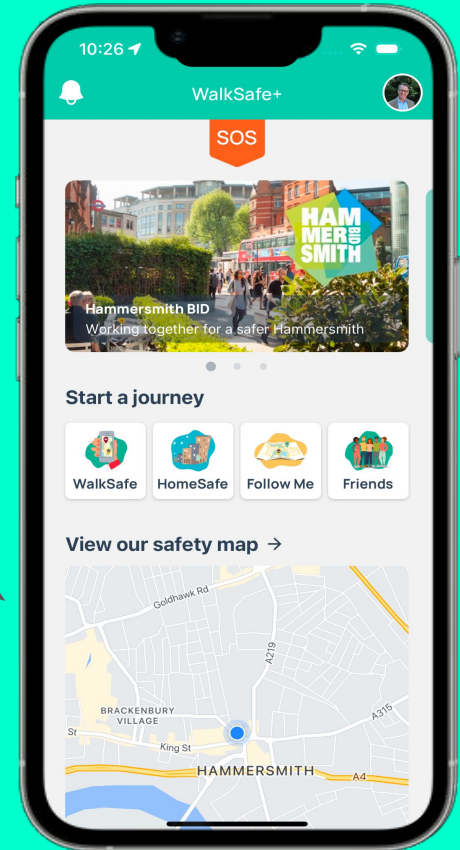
10:26

WalkSafe+

SOS

HAM MER SMITH BID

Hammersmith BID
Working together for a safer Hammersmith

Start a journey

WalkSafe
HomeSafe
Follow Me
Friends

View our safety map →

Goldhawk Rd
A219
BRACKENBURY VILLAGE
A315
St
King St
HAMMERSMITH
A4